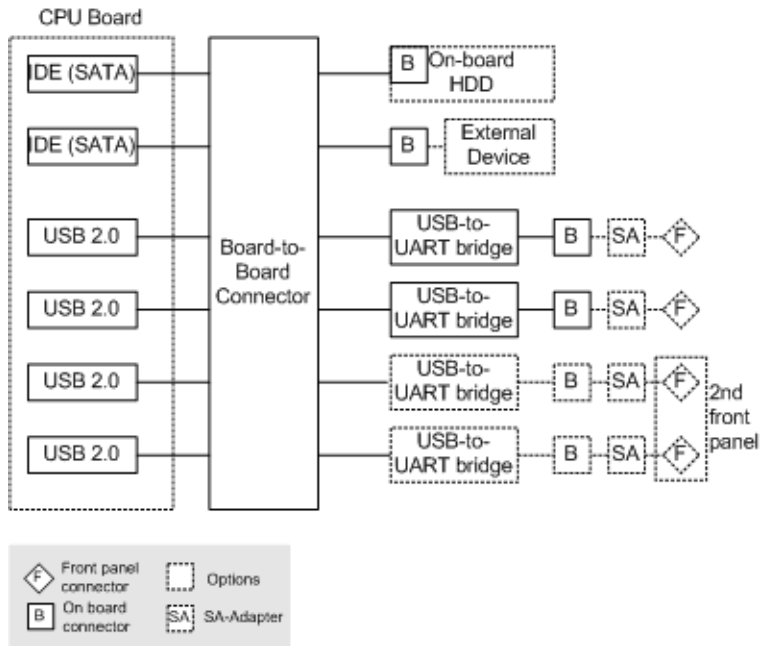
CPU Board

IDE (SATA)

IDE (SATA)

USB 2.0

USB 2.0

USB 2.0

USB 2.0

Board-to-Board Connector

B On-board HDD

B External Device

USB-to-UART bridge B SA F

USB-to-UART bridge B SA F

USB-to-UART bridge B SA F

USB-to-UART bridge B SA F

2nd front panel

F Front panel connector

Options

B On board connector

SA SA-Adapter